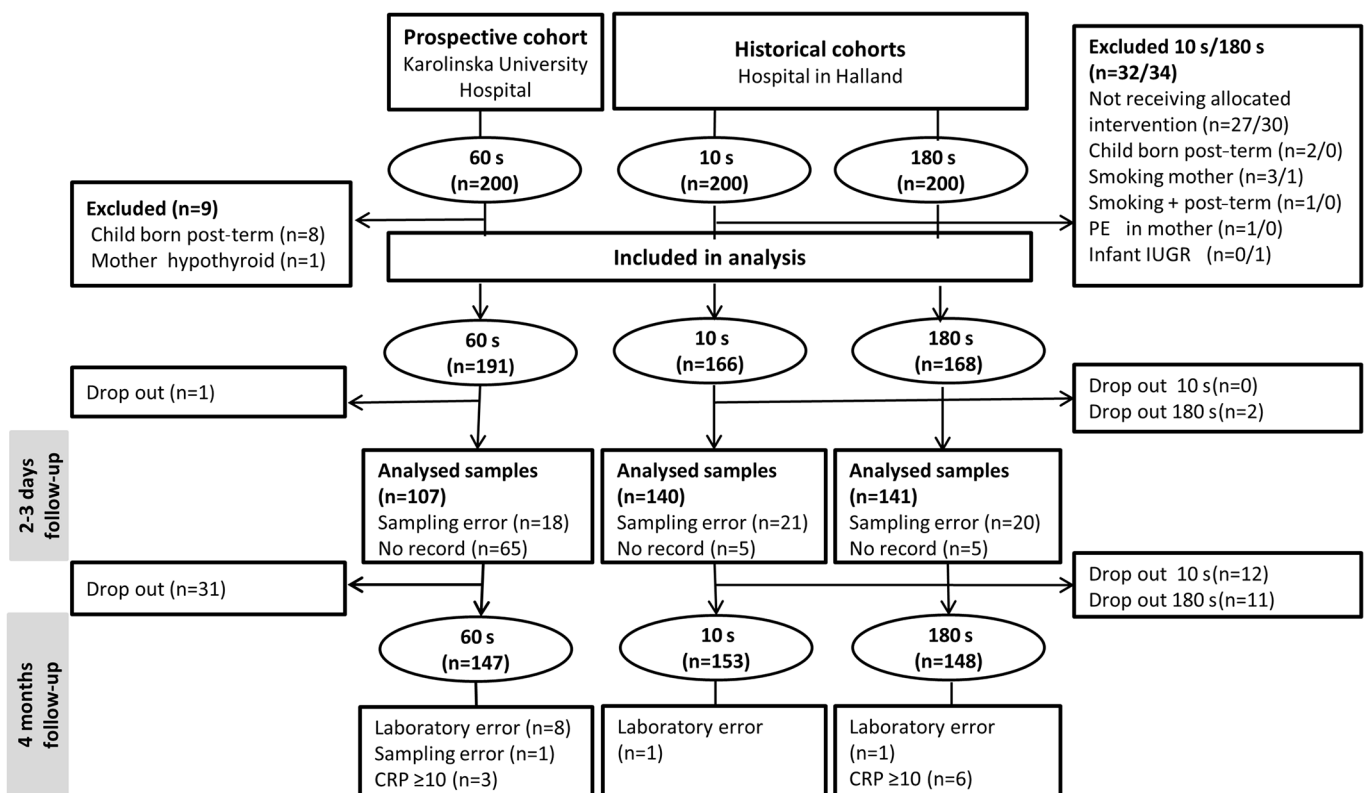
Prospective cohort
Karolinska University Hospital

Historical cohorts
Hospital in Halland

Excluded 10 s/180 s (n=32/34)
Not receiving allocated intervention (n=27/30)
Child born post-term (n=2/0)
Smoking mother (n=3/1)
Smoking + post-term (n=1/0)
PE in mother (n=1/0)
Infant IUGR (n=0/1)

60 s (n=200)

10 s (n=200)

180 s (n=200)

Excluded (n=9)
Child born post-term (n=8)
Mother hypothyroid (n=1)

Included in analysis

60 s (n=191)

10 s (n=166)

180 s (n=168)

Drop out (n=1)

Drop out 10 s(n=0)
Drop out 180 s(n=2)

2-3 days follow-up

Analysed samples (n=107)
Sampling error (n=18)
No record (n=65)

Analysed samples (n=140)
Sampling error (n=21)
No record (n=5)

Analysed samples (n=141)
Sampling error (n=20)
No record (n=5)

Drop out (n=31)

Drop out 10 s(n=12)
Drop out 180 s(n=11)

4 months follow-up

60 s (n=147)

10 s (n=153)

180 s (n=148)

Laboratory error (n=8)
Sampling error (n=1)
CRP ≥10 (n=3)

Laboratory error (n=1)

Laboratory error (n=1)
CRP ≥10 (n=6)